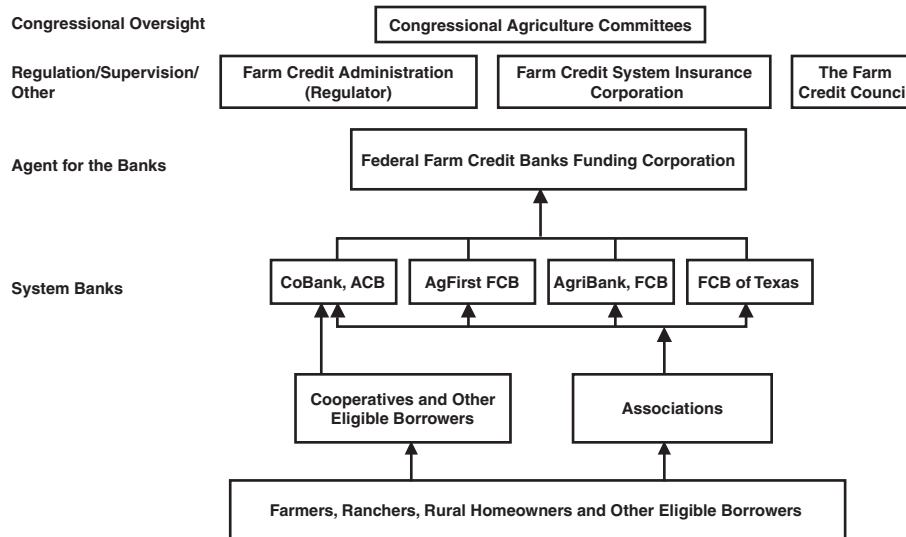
Congressional Oversight

Congressional Agriculture Committees

Regulation/Supervision/ Other

Farm Credit Administration (Regulator)

Farm Credit System Insurance Corporation

The Farm Credit Counci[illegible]

Agent for the Banks

Federal Farm Credit Banks Funding Corporation

System Banks

CoBank, ACB

AgFirst FCB

AgriBank, FCB

FCB of Texas

Cooperatives and Other Eligible Borrowers

Associations

Farmers, Ranchers, Rural Homeowners and Other Eligible Borrowers